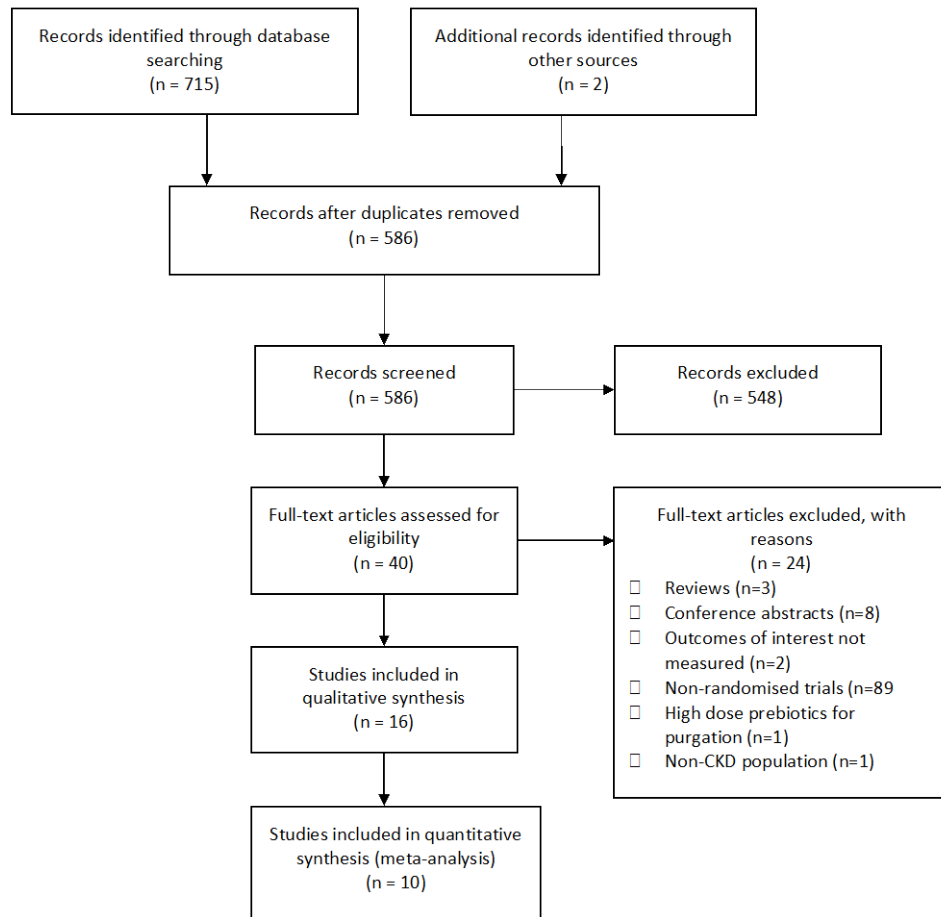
Records identified through database searching
(n = 715)

Additional records identified through other sources
(n = 2)

Records after duplicates removed
(n = 586)

Records screened
(n = 586)

Records excluded
(n = 548)

Full-text articles assessed for eligibility
(n = 40)

Full-text articles excluded, with reasons
(n = 24)
 Reviews (n=3)
 Conference abstracts (n=8)
 Outcomes of interest not measured (n=2)
 Non-randomised trials (n=89
 High dose prebiotics for purgation (n=1)
 Non-CKD population (n=1)

Studies included in qualitative synthesis
(n = 16)

Studies included in quantitative synthesis (meta-analysis)
(n = 10)